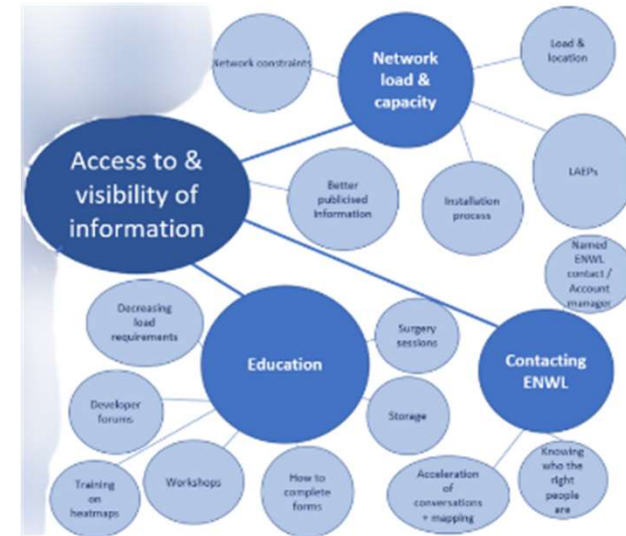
Access to & visibility of information

Network load & capacity

Network constraints

Load & location

LAEPs

Better publicised information

Installation process

Named ENWL contact / Account manager

Education

Decreasing load requirements

Surgery sessions

Developer forums

Storage

Training on heatmaps

Workshops

How to complete forms

Contacting ENWL

Acceleration of conversations + mapping

Knowing who the right people are